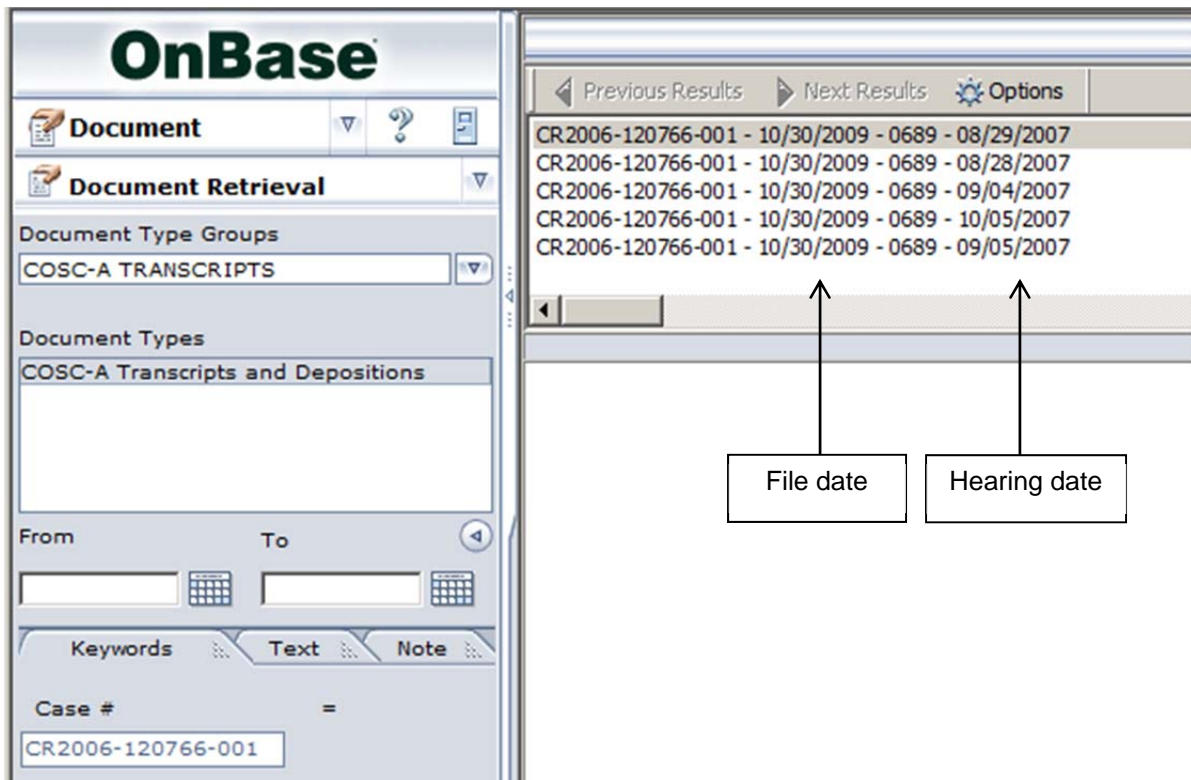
OnBase

Document

Document Retrieval

Document Type Groups

COSC-A TRANSCRIPTS

Document Types

COSC-A Transcripts and Depositions

From

To

Keywords

Text

Note

Case #

=

CR2006-120766-001

Previous Results

Next Results

Options

CR2006-120766-001 - 10/30/2009 - 0689 - 08/29/2007
CR2006-120766-001 - 10/30/2009 - 0689 - 08/28/2007
CR2006-120766-001 - 10/30/2009 - 0689 - 09/04/2007
CR2006-120766-001 - 10/30/2009 - 0689 - 10/05/2007
CR2006-120766-001 - 10/30/2009 - 0689 - 09/05/2007

File date

Hearing date